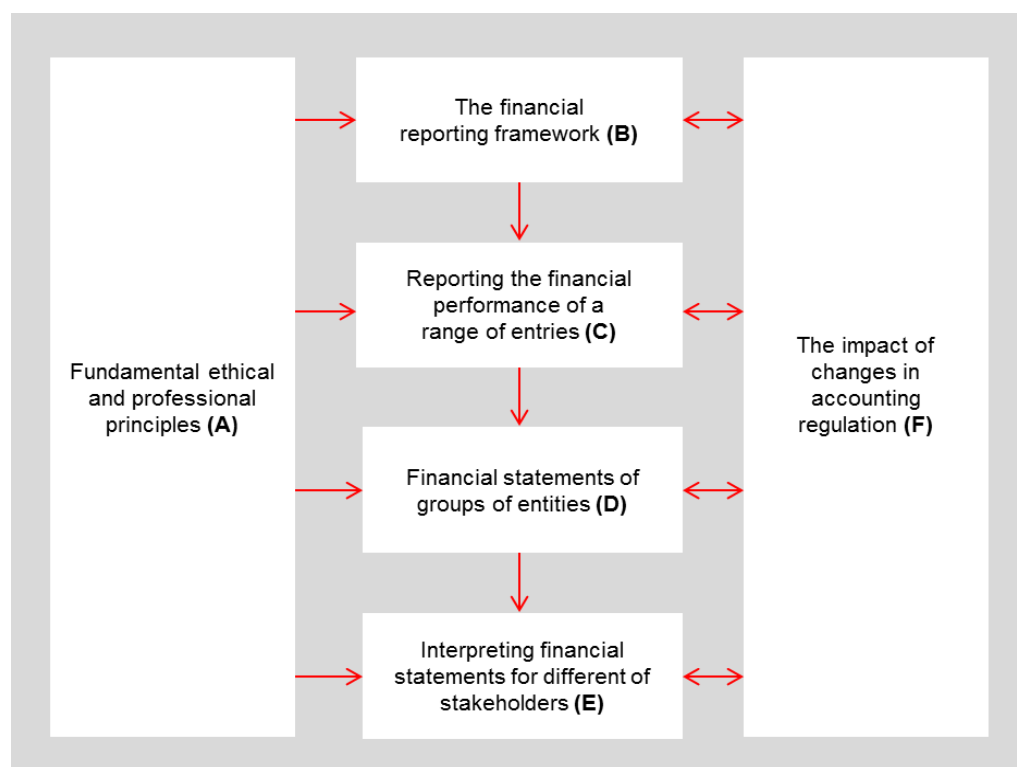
Fundamental ethical and professional principles **(A)**

The financial reporting framework **(B)**

Reporting the financial performance of a range of entries **(C)**

Financial statements of groups of entities **(D)**

Interpreting financial statements for different of stakeholders **(E)**

The impact of changes in accounting regulation **(F)**